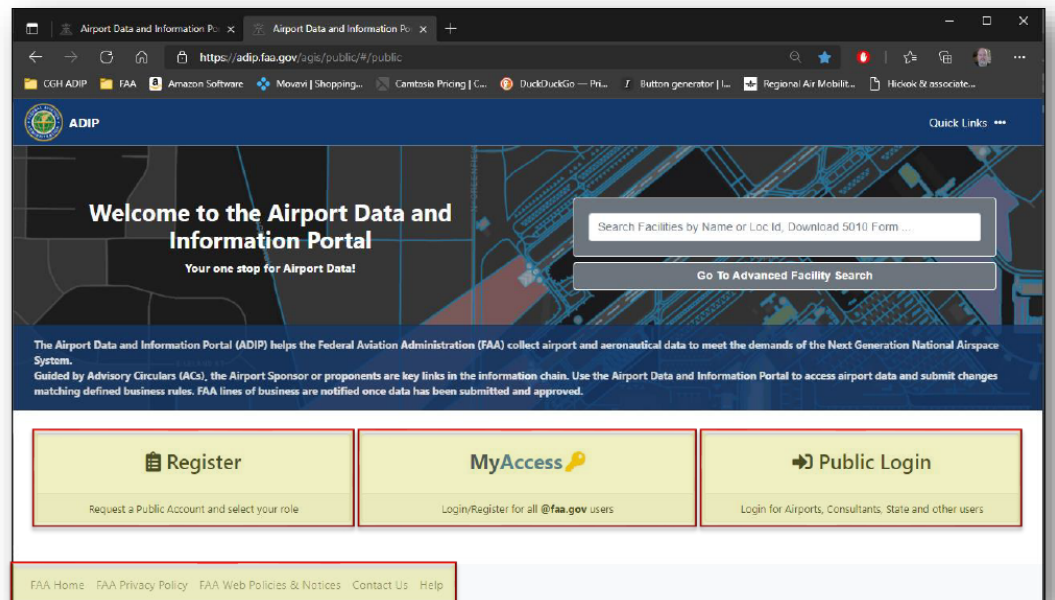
Airport Data and Information Po ×
Airport Data and Information Po ×
+
https://adip.faa.gov/agis/public/#/public
CGH ADIP FAA Amazon Software Movavi | Shopping... Camtasia Pricing | C... DuckDuckGo — Pri... Button generator | I... Regional Air Mobilit... Hickok & associate...

ADIP
Quick Links •••

Welcome to the Airport Data and Information Portal
Your one stop for Airport Data!

Search Facilities by Name or Loc Id, Download 5010 Form ...
Go To Advanced Facility Search

The Airport Data and Information Portal (ADIP) helps the Federal Aviation Administration (FAA) collect airport and aeronautical data to meet the demands of the Next Generation National Airspace System.
Guided by Advisory Circulars (ACs), the Airport Sponsor or proponents are key links in the information chain. Use the Airport Data and Information Portal to access airport data and submit changes matching defined business rules. FAA lines of business are notified once data has been submitted and approved.

Register
Request a Public Account and select your role

MyAccess
Login/Register for all @faa.gov users

Public Login
Login for Airports, Consultants, State and other users

FAA Home FAA Privacy Policy FAA Web Policies & Notices Contact Us Help